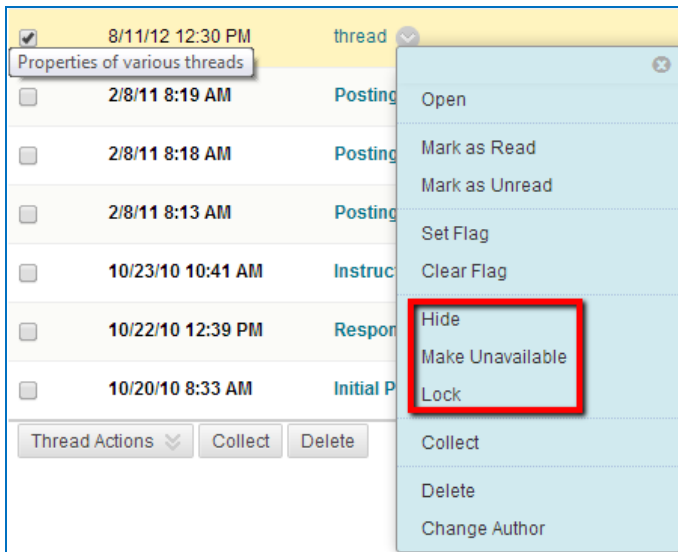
8/11/12 12:30 PM thread

Properties of various threads

2/8/11 8:19 AM Posting

2/8/11 8:18 AM Posting

2/8/11 8:13 AM Posting

10/23/10 10:41 AM Instruct

10/22/10 12:39 PM Respon

10/20/10 8:33 AM Initial P

Thread Actions Collect Delete

Open

Mark as Read

Mark as Unread

Set Flag

Clear Flag

Hide

Make Unavailable

Lock

Collect

Delete

Change Author